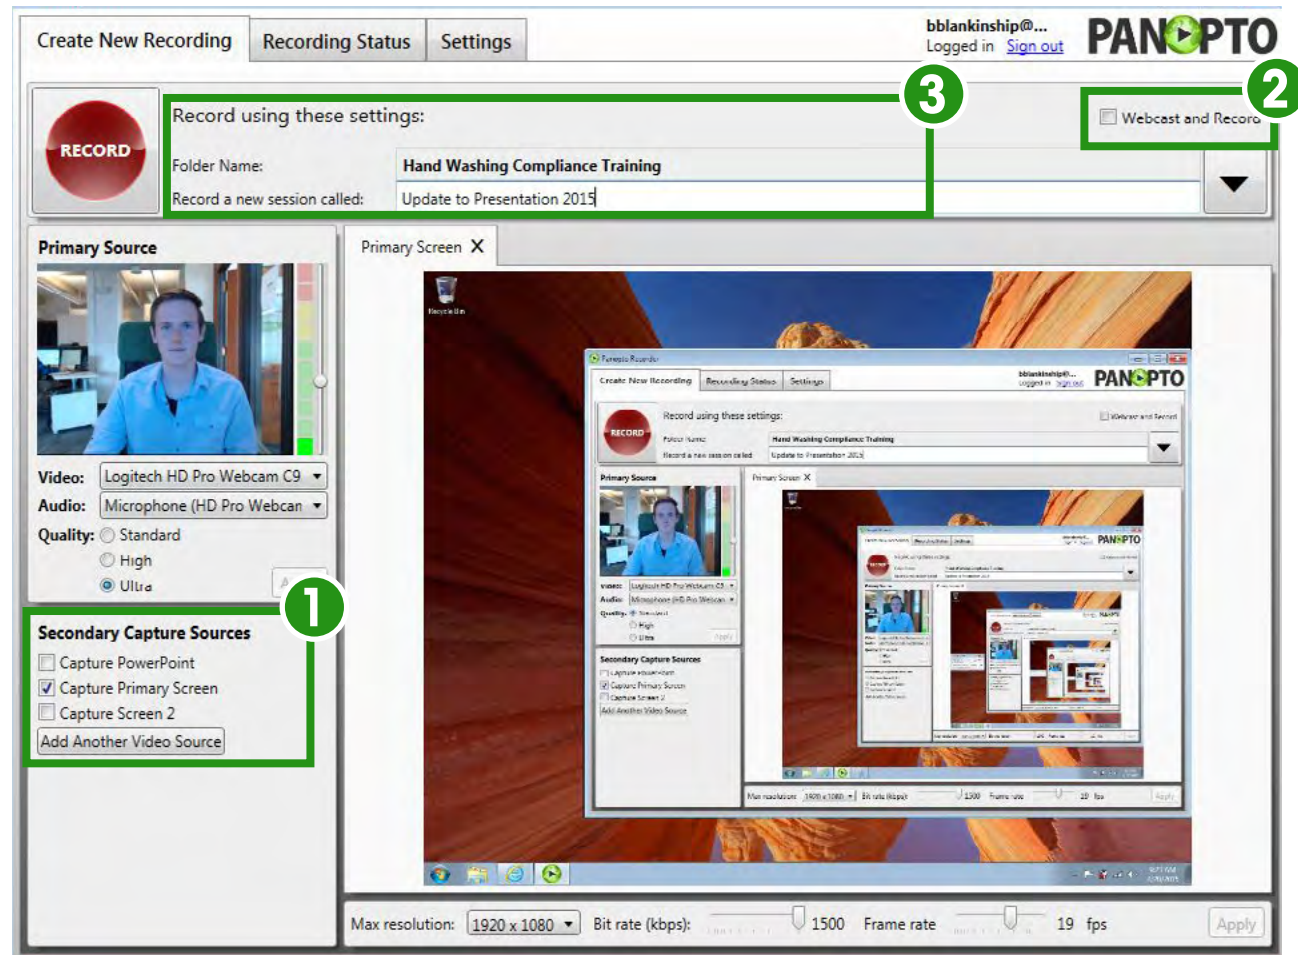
Create New Recording | Recording Status | Settings

bblankinship@...
Logged in Sign out

PANOPTO

RECORD

Record using these settings:

Folder Name: Hand Washing Compliance Training

Record a new session called: Update to Presentation 2015

Webcast and Record

3

2

Primary Source

Video: Logitech HD Pro Webcam C9

Audio: Microphone (HD Pro Webcan

Quality: Standard
High
Ultra

1

Secondary Capture Sources

Capture PowerPoint
Capture Primary Screen
Capture Screen 2

Add Another Video Source

Primary Screen X

Max resolution: 1920 x 1080 Bit rate (kbps): 1500 Frame rate 19 fps Apply